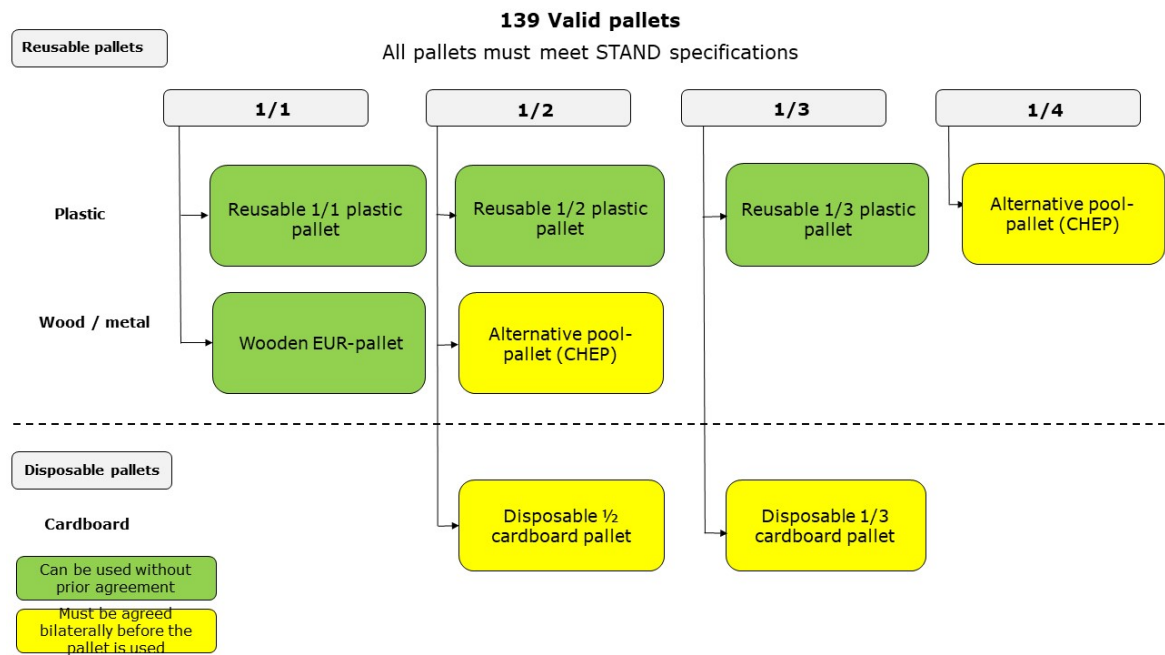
139 Valid pallets
All pallets must meet STAND specifications

Reusable pallets

1/1

1/2

1/3

1/4

Plastic

Reusable 1/1 plastic pallet

Reusable 1/2 plastic pallet

Reusable 1/3 plastic pallet

Alternative pool-pallet (CHEP)

Wood / metal

Wooden EUR-pallet

Alternative pool-pallet (CHEP)

Disposable pallets

Cardboard

Disposable ½ cardboard pallet

Disposable 1/3 cardboard pallet

Can be used without prior agreement

Must be agreed bilaterally before the pallet is used